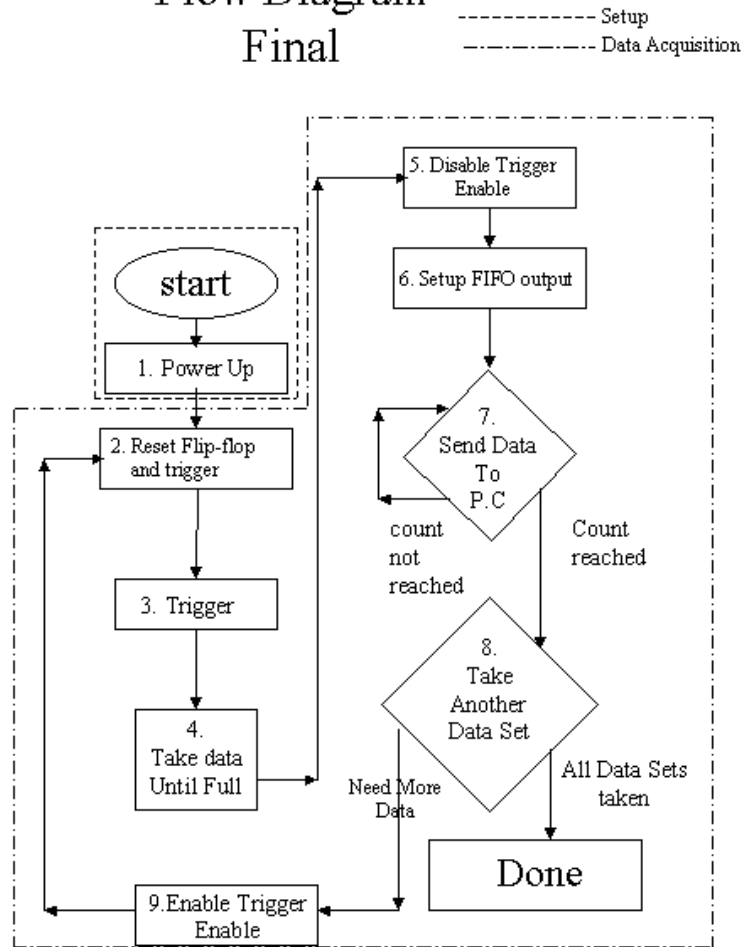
Flow Diagram
Final

Setup
Data Acquisition

start

1. Power Up

2. Reset Flip-flop and trigger

3. Trigger

4. Take data Until Full

5. Disable Trigger Enable

6. Setup FIFO output

7. Send Data To P.C

count not reached

Count reached

8. Take Another Data Set

Need More Data

All Data Sets taken

Done

9.Enable Trigger Enable